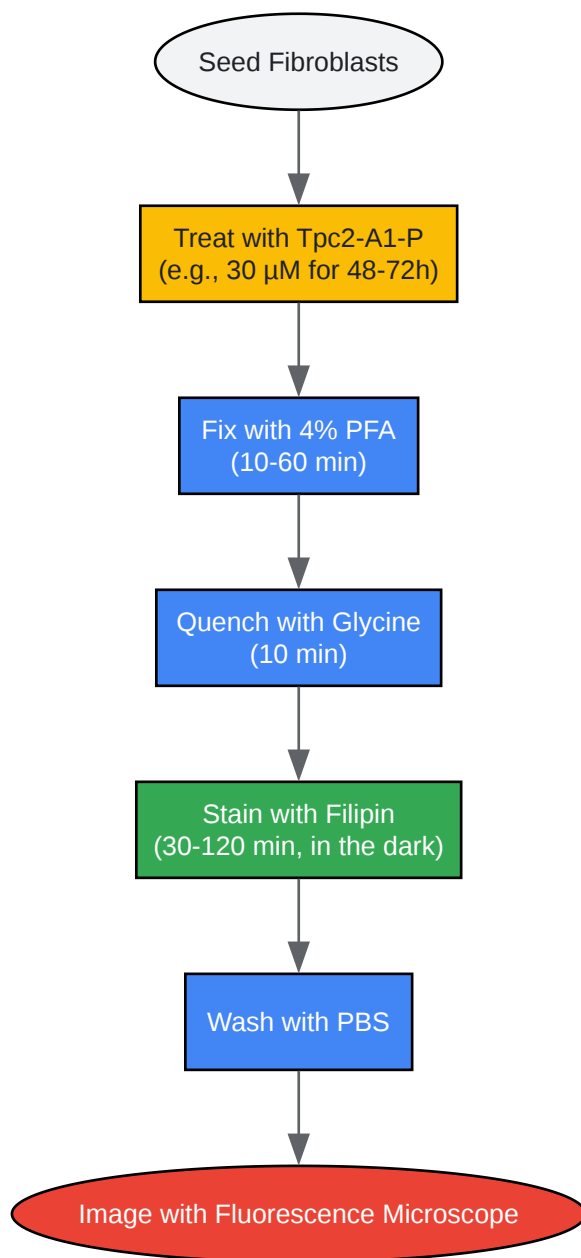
Seed Fibroblasts

Treat with Tpc2-A1-P
(e.g., 30 µM for 48-72h)

Fix with 4% PFA
(10-60 min)

Quench with Glycine
(10 min)

Stain with Filipin
(30-120 min, in the dark)

Wash with PBS

Image with Fluorescence Microscope